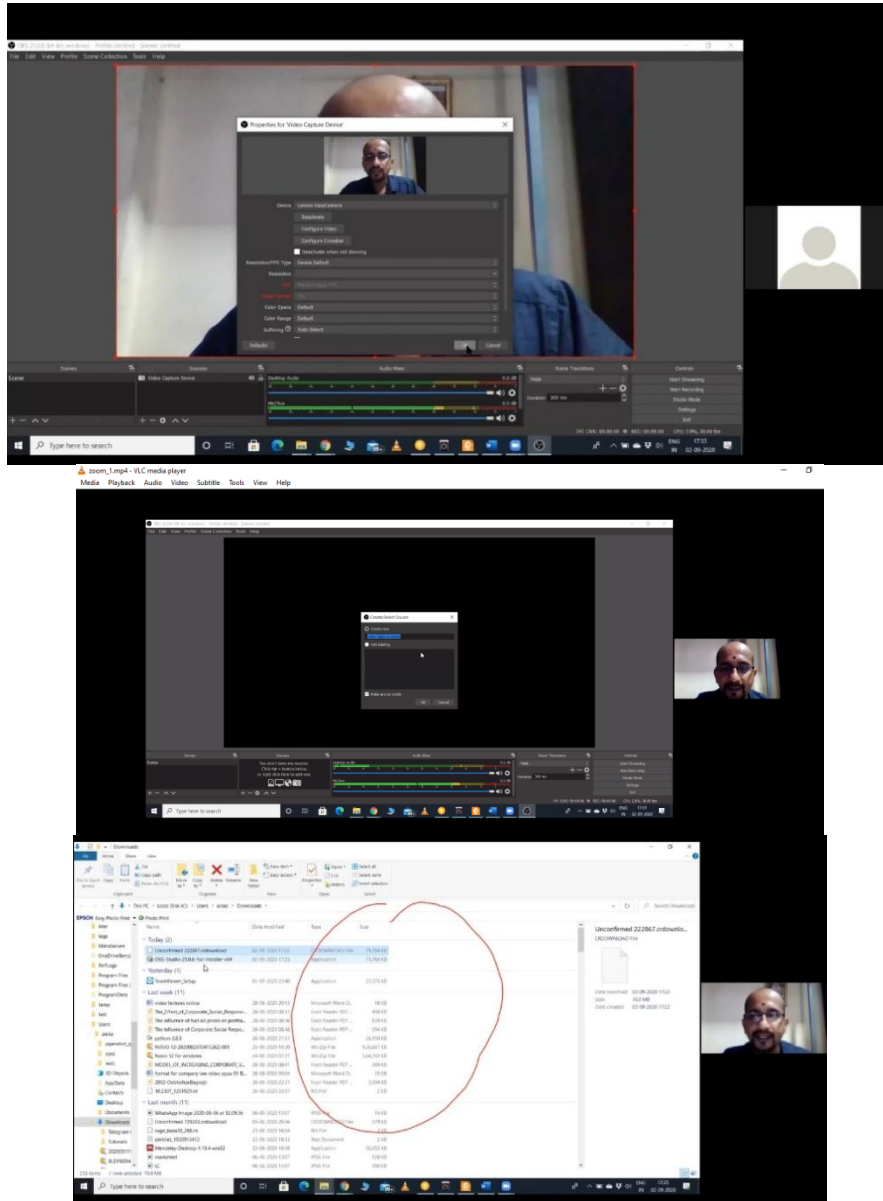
OBS 25.0.8 (64-bit, windows) - Profile: Untitled - Scenes: Untitled
File Edit View Profile Scene Collection Tools Help

Properties for 'Video Capture Device'

Device Lenovo EasyCamera
Deactivate
Configure Video
Configure Crossbar
Deactivate when not showing
Resolution/FPS Type Device Default
Resolution
FPS
Video Format
Color Space Default
Color Range Default
Buffering Auto-Detect

Defaults
OK Cancel

Scenes
Scene
Sources
Video Capture Device
Audio Mixer
Desktop Audio
Mic/Aux
Scene Transitions
Fade
Duration 300 ms
Controls
Start Streaming
Start Recording
Studio Mode
Settings
Exit

Type here to search
ENG IN 17:33 02-09-2020

zoom_1.mp4 - VLC media player
Media Playback Audio Video Subtitle Tools View Help

Create/Select Source
Create new
Add Existing
Make source visible
OK Cancel

Scenes
Scene
Sources
You don't have any sources. Click the + button below, or right click here to add one.
Audio Mixer
Desktop Audio
Mic/Aux
Scene Transitions
Fade
Duration 300 ms
Controls
Start Streaming
Start Recording
Studio Mode
Settings
Exit

Type here to search
ENG IN 17:33 02-09-2020

Downloads
File Home Share View
Pin to Quick access Copy Paste Cut Copy path Paste shortcut Move to Copy to Delete Rename New folder New item Easy access Properties Open Edit History Select all Select none Invert selection
Clipboard Organize New Open Select
This PC > Local Disk (C:) > Users > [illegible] > Downloads
Search Downloads

Name Date modified Type Size
Today (2)
Unconfirmed 222867.crdownload 02-09-2020 17:22 CRDOWNLOAD File 73,764 KB
OBS-Studio-25.0.8-Full-Installer-x64 02-09-2020 17:23 Application 73,764 KB
Yesterday (1)
TeamViewer_Setup 01-09-2020 23:40 Application 27,375 KB
Last week (11)
video lectures notice 28-08-2020 20:13 Microsoft Word D... 18 KB
The_Effect_of_Corporate_Social_Respons... Foxit Reader PDF... 408 KB
The influence of fuel oil prices on profita... Foxit Reader PDF... 378 KB
The Influence of Corporate Social Respo... Foxit Reader PDF... 394 KB
python-3.8.5 Application 26,938 KB
NAVIO 12-20200825T091262-001 WinZip File 5,55,867 KB
Navio 12 for windows WinZip File 5,44,352 KB
MODEL_OF_INCREASING_CORPORATE_S... Foxit Reader PDF... 269 KB
format for company law video apps 01 B... Microsoft Word D... 19 KB
2003 OsirixforBayopp Foxit Reader PDF... 3,594 KB
RE2307_523492f.rar RAR File 2 KB
Last month (11)
WhatsApp Image 2020-08-06 at 12.09.36 JPEG File 15 KB
Unconfirmed 729433.crdownload CRDOWNLOAD File 379 KB
tags_beta16_268.rar RAR File 2 KB
particles_f0309132412 Text Document 2 KB
Mendeley-Desktop-1.19.4-win32 Application 76,032 KB
marksheet JPEG File 138 KB
LC JPEG File 106 KB

Unconfirmed 222867.crdownlo...
CRDOWNLOAD File
Date modified 02-09-2020 17:22
Size 70.0 MB
Date created 02-09-2020 17:22

Quick access: bitel, tags, Manufacture, OneDrive, Perflogs, Program Files, Program Files (, ProgramData, tester, test, Users, Contacts, Desktop, Documents, Downloads, Telegram, Tutorials, 3D Objects, AppData

273 items 1 item selected 70.0 MB
Type here to search
ENG IN 17:23 02-09-2020